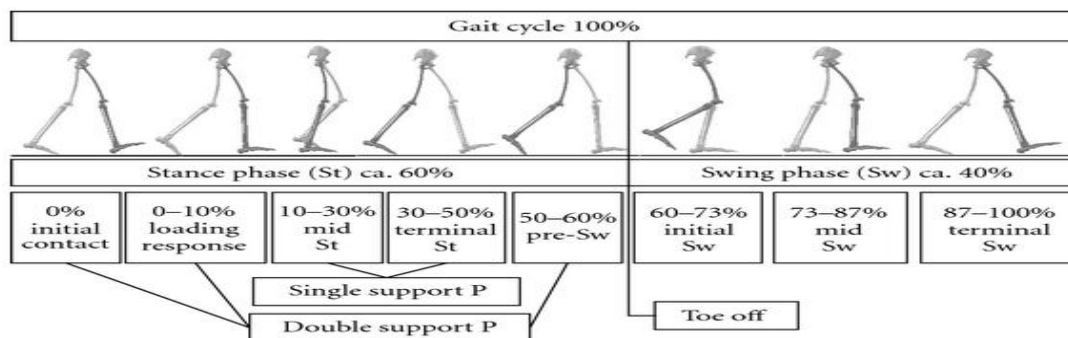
Gait cycle 100%

Stance phase (St) ca. 60%

Swing phase (Sw) ca. 40%

0% initial contact

0–10% loading response

10–30% mid St

30–50% terminal St

50–60% pre-Sw

60–73% initial Sw

73–87% mid Sw

87–100% terminal Sw

Single support P

Double support P

Toe off